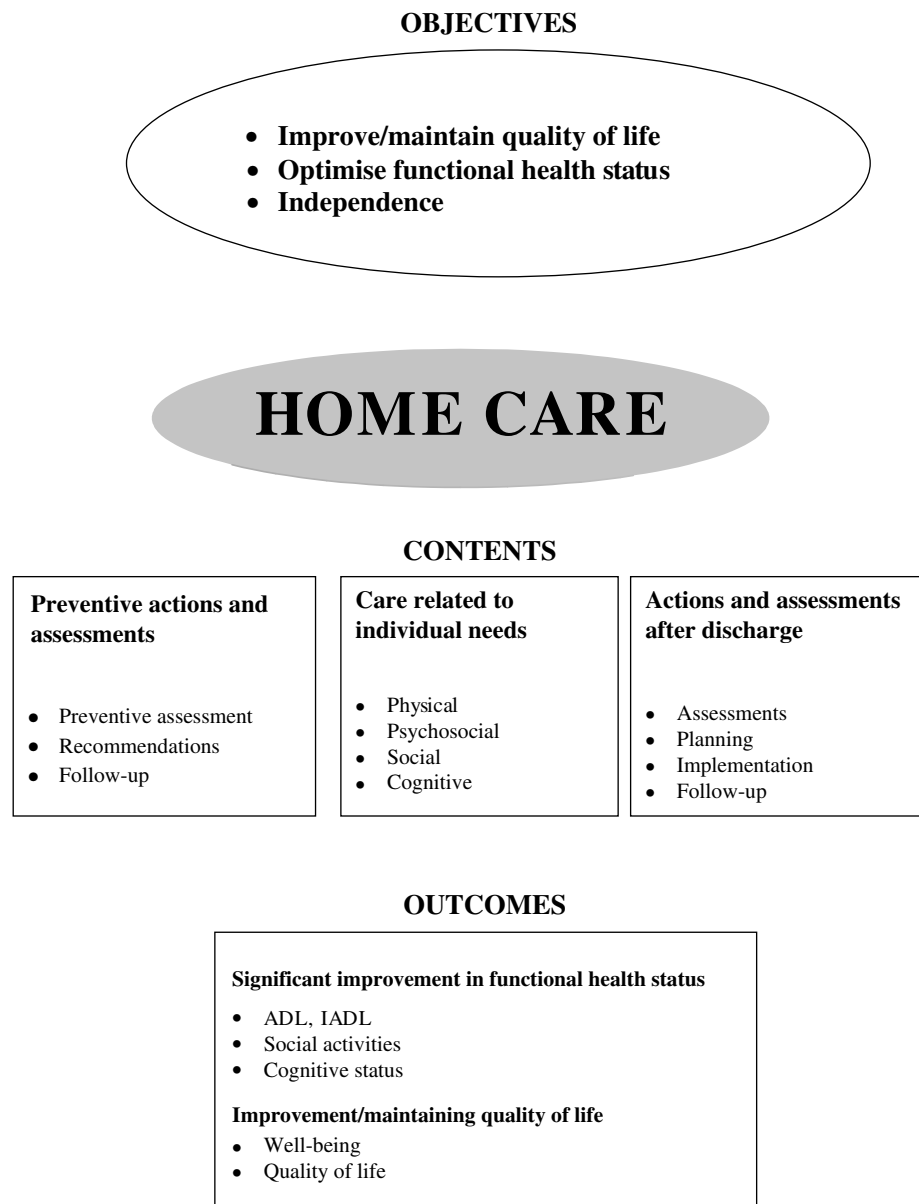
OBJECTIVES

- Improve/maintain quality of life
- Optimise functional health status
- Independence

HOME CARE

CONTENTS

Preventive actions and assessments

- Preventive assessment
- Recommendations
- Follow-up

Care related to individual needs

- Physical
- Psychosocial
- Social
- Cognitive

Actions and assessments after discharge

- Assessments
- Planning
- Implementation
- Follow-up

OUTCOMES

Significant improvement in functional health status

- ADL, IADL
- Social activities
- Cognitive status

Improvement/maintaining quality of life

- Well-being
- Quality of life